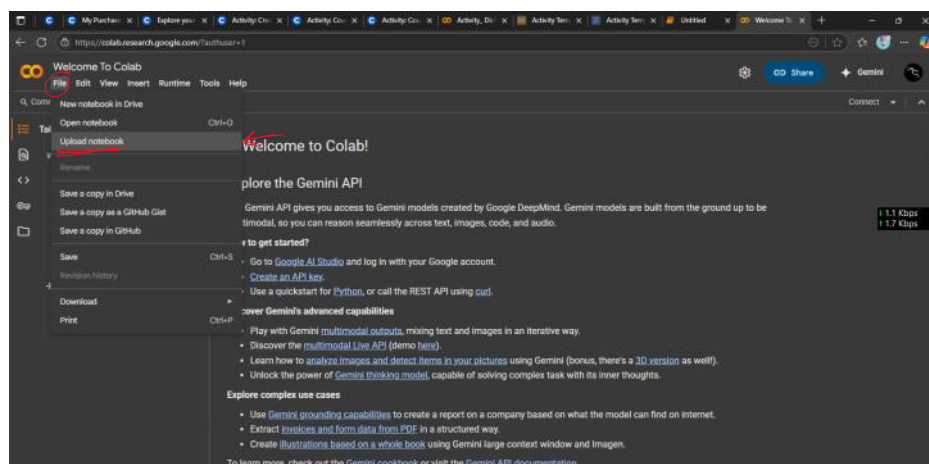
My Purchase × | Explore you × | Activity: Cre × | Activity: Co × | Activity: Co × | Activity_ De × | Activity Tem × | Activity Tem × | Untitled × | Welcome To × | +

https://colab.research.google.com/?authuser=1

CO Welcome To Colab
File Edit View Insert Runtime Tools Help

Share Gemini

Comm

Connect

New notebook in Drive
Open notebook Ctrl+O
Upload notebook
Rename
Save a copy in Drive
Save a copy as a GitHub Gist
Save a copy in GitHub
Save Ctrl+S
Revision history
Download
Print Ctrl+P

Welcome to Colab!

plore the Gemini API

Gemini API gives you access to Gemini models created by Google DeepMind. Gemini models are built from the ground up to be timodal, so you can reason seamlessly across text, images, code, and audio.

v to get started?

- Go to Google AI Studio and log in with your Google account.
- Create an API key.
- Use a quickstart for Python, or call the REST API using curl.

cover Gemini's advanced capabilities

- Play with Gemini multimodal outputs, mixing text and images in an iterative way.
- Discover the multimodal Live API (demo here).
- Learn how to analyze images and detect items in your pictures using Gemini (bonus, there's a 3D version as well!).
- Unlock the power of Gemini thinking model, capable of solving complex task with its inner thoughts.

Explore complex use cases

- Use Gemini grounding capabilities to create a report on a company based on what the model can find on internet.
- Extract invoices and form data from PDF in a structured way.
- Create illustrations based on a whole book using Gemini large context window and Imagen.

To learn more, check out the Gemini cookbook or visit the Gemini API documentation.

1.1 Kbps
1.7 Kbps